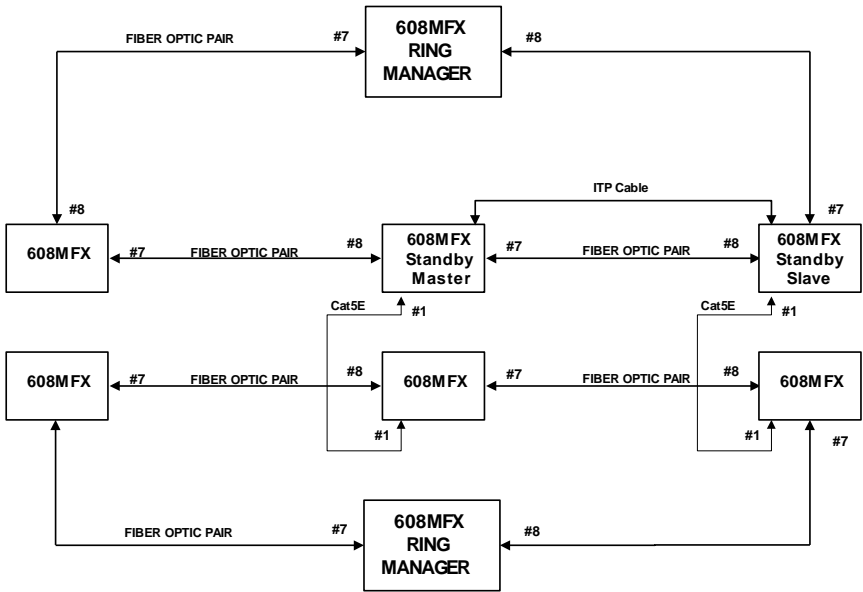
FIBER OPTIC PAIR
#7
608MFX RING MANAGER
#8

ITP Cable

#8
608MFX
#7
FIBER OPTIC PAIR
#8
608MFX Standby Master
#7
FIBER OPTIC PAIR
#8
#7
608MFX Standby Slave

Cat5E
#1
Cat5E
#1

608MFX
#7
FIBER OPTIC PAIR
#8
608MFX
#7
FIBER OPTIC PAIR
#8
608MFX

#1
#1
#7

FIBER OPTIC PAIR
#7
608MFX RING MANAGER
#8